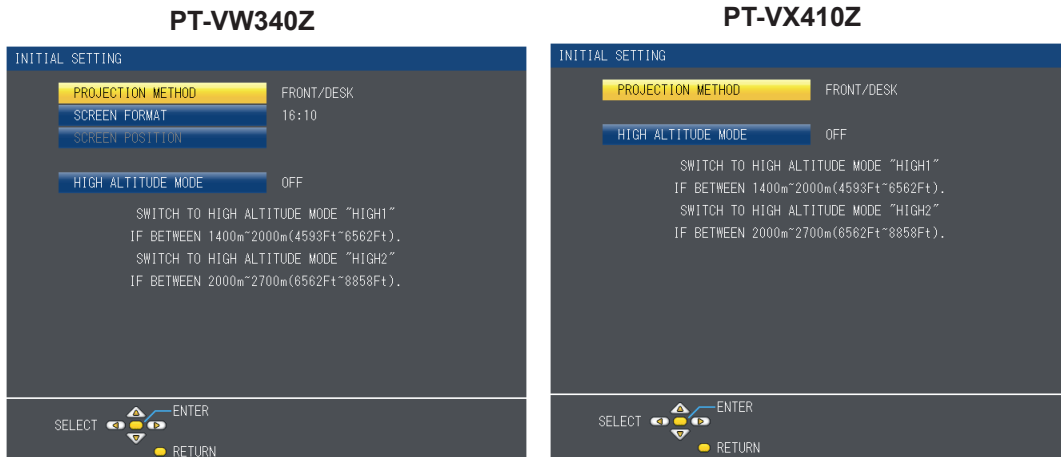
PT-VW340Z

INITIAL SETTING

PROJECTION METHOD FRONT/DESK
SCREEN FORMAT 16:10
SCREEN POSITION

HIGH ALTITUDE MODE OFF

SWITCH TO HIGH ALTITUDE MODE "HIGH1"
IF BETWEEN 1400m~2000m(4593Ft~6562Ft).
SWITCH TO HIGH ALTITUDE MODE "HIGH2"
IF BETWEEN 2000m~2700m(6562Ft~8858Ft).

SELECT ENTER
RETURN

PT-VX410Z

INITIAL SETTING

PROJECTION METHOD FRONT/DESK

HIGH ALTITUDE MODE OFF

SWITCH TO HIGH ALTITUDE MODE "HIGH1"
IF BETWEEN 1400m~2000m(4593Ft~6562Ft).
SWITCH TO HIGH ALTITUDE MODE "HIGH2"
IF BETWEEN 2000m~2700m(6562Ft~8858Ft).

SELECT ENTER
RETURN